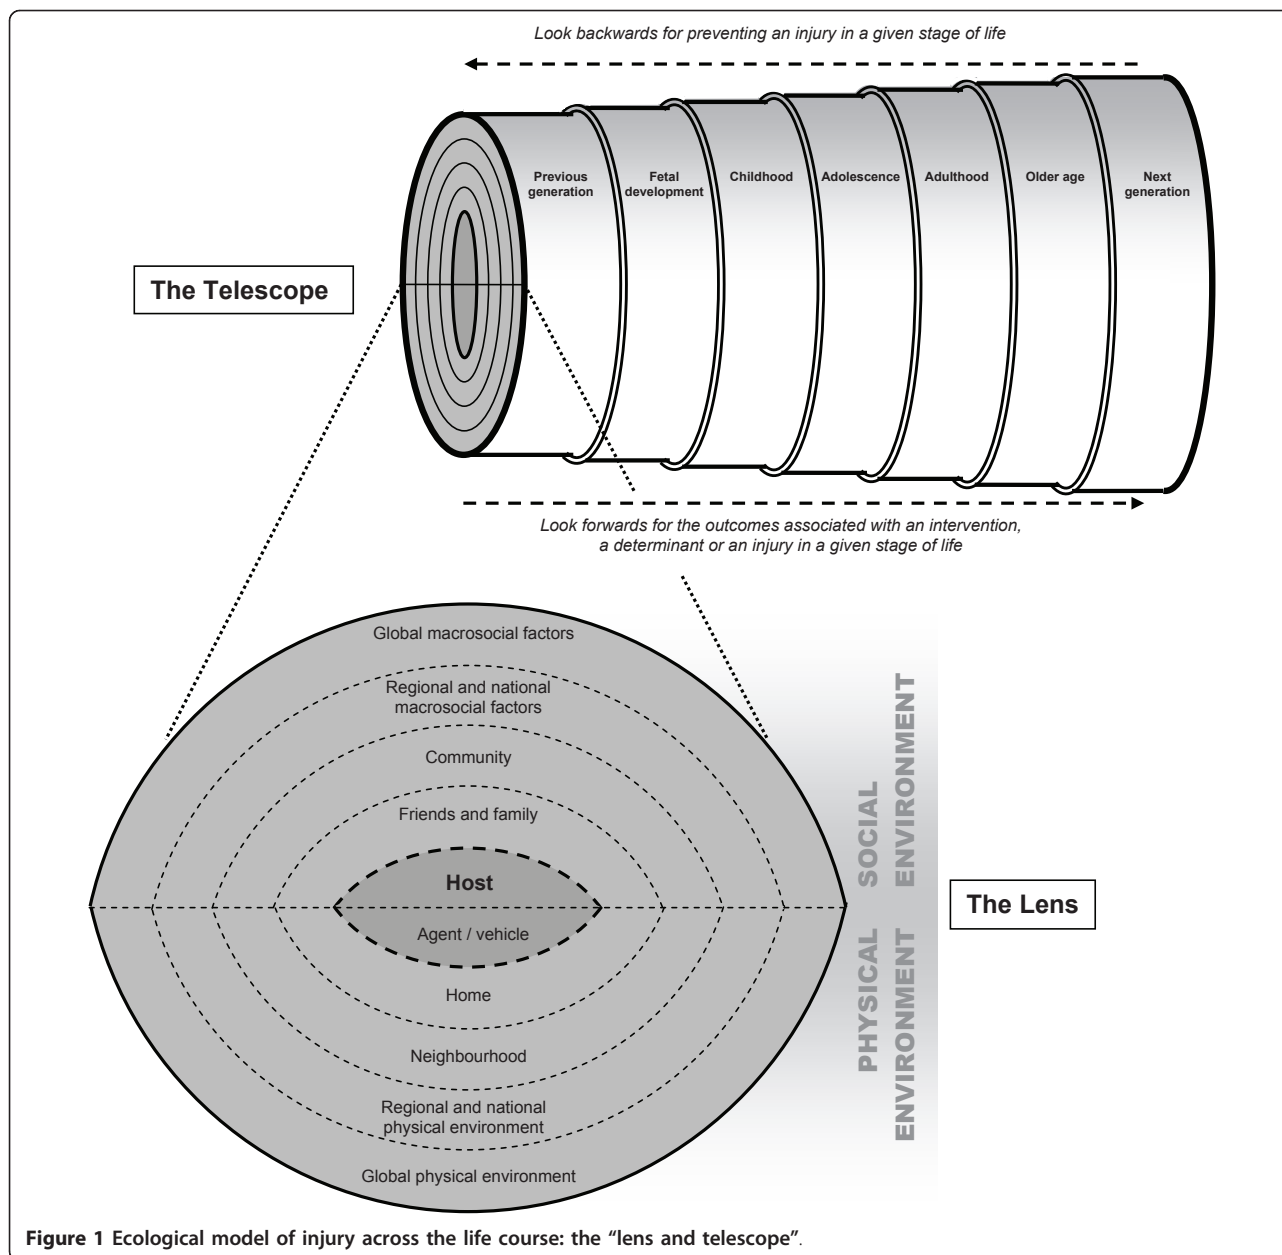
Look backwards for preventing an injury in a given stage of life

Previous generation

Fetal development

Childhood

Adolescence

Adulthood

Older age

Next generation

The Telescope

Look forwards for the outcomes associated with an intervention, a determinant or an injury in a given stage of life

Global macrosocial factors

Regional and national macrosocial factors

Community

Friends and family

Host

Agent / vehicle

Home

Neighbourhood

Regional and national physical environment

Global physical environment

SOCIAL ENVIRONMENT

PHYSICAL ENVIRONMENT

The Lens

Figure 1 Ecological model of injury across the life course: the "lens and telescope".